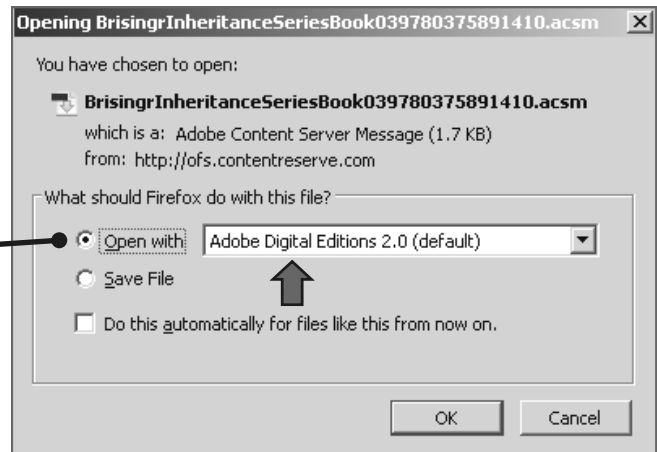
Opening BrisingrInheritanceSeriesBook039780375891410.acsm

You have chosen to open:

BrisingrInheritanceSeriesBook039780375891410.acsm

which is a: Adobe Content Server Message (1.7 KB)

from: http://ofs.contentreserve.com

What should Firefox do with this file?

Open with Adobe Digital Editions 2.0 (default)

Save File

Do this automatically for files like this from now on.

OK Cancel